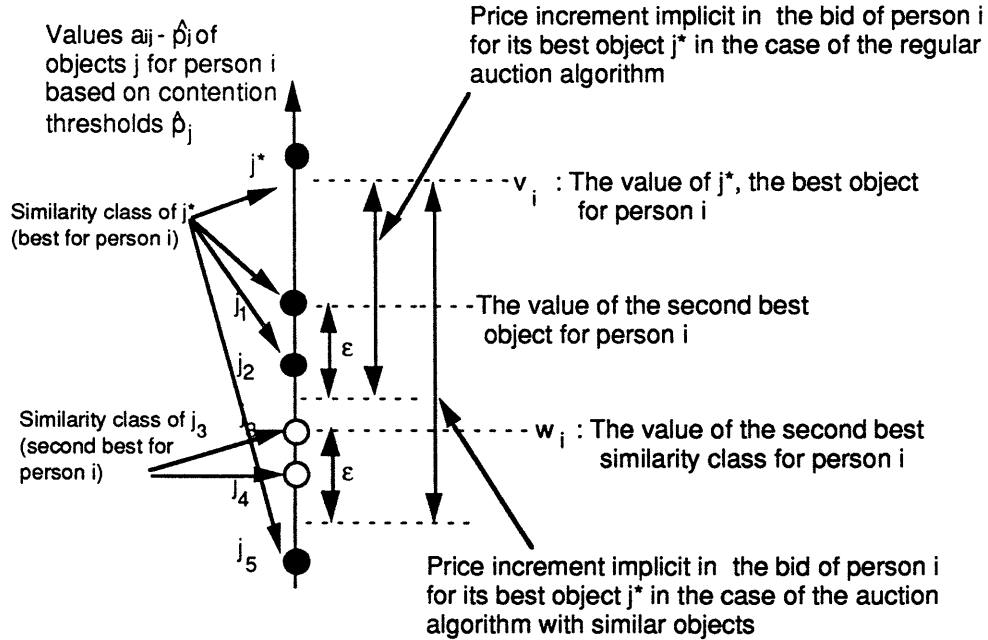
Values $a_{ij} - \hat{p}_j$ of objects j for person i based on contention thresholds $\hat{p}_j$

Price increment implicit in the bid of person i for its best object j* in the case of the regular auction algorithm

j*

Similarity class of j* (best for person i)

$v_i$ : The value of j*, the best object for person i

$j_1$

The value of the second best object for person i

$j_2$

ε

Similarity class of $j_3$ (second best for person i)

$j_3$

$w_i$ : The value of the second best similarity class for person i

$j_4$

ε

$j_5$

Price increment implicit in the bid of person i for its best object j* in the case of the auction algorithm with similar objects